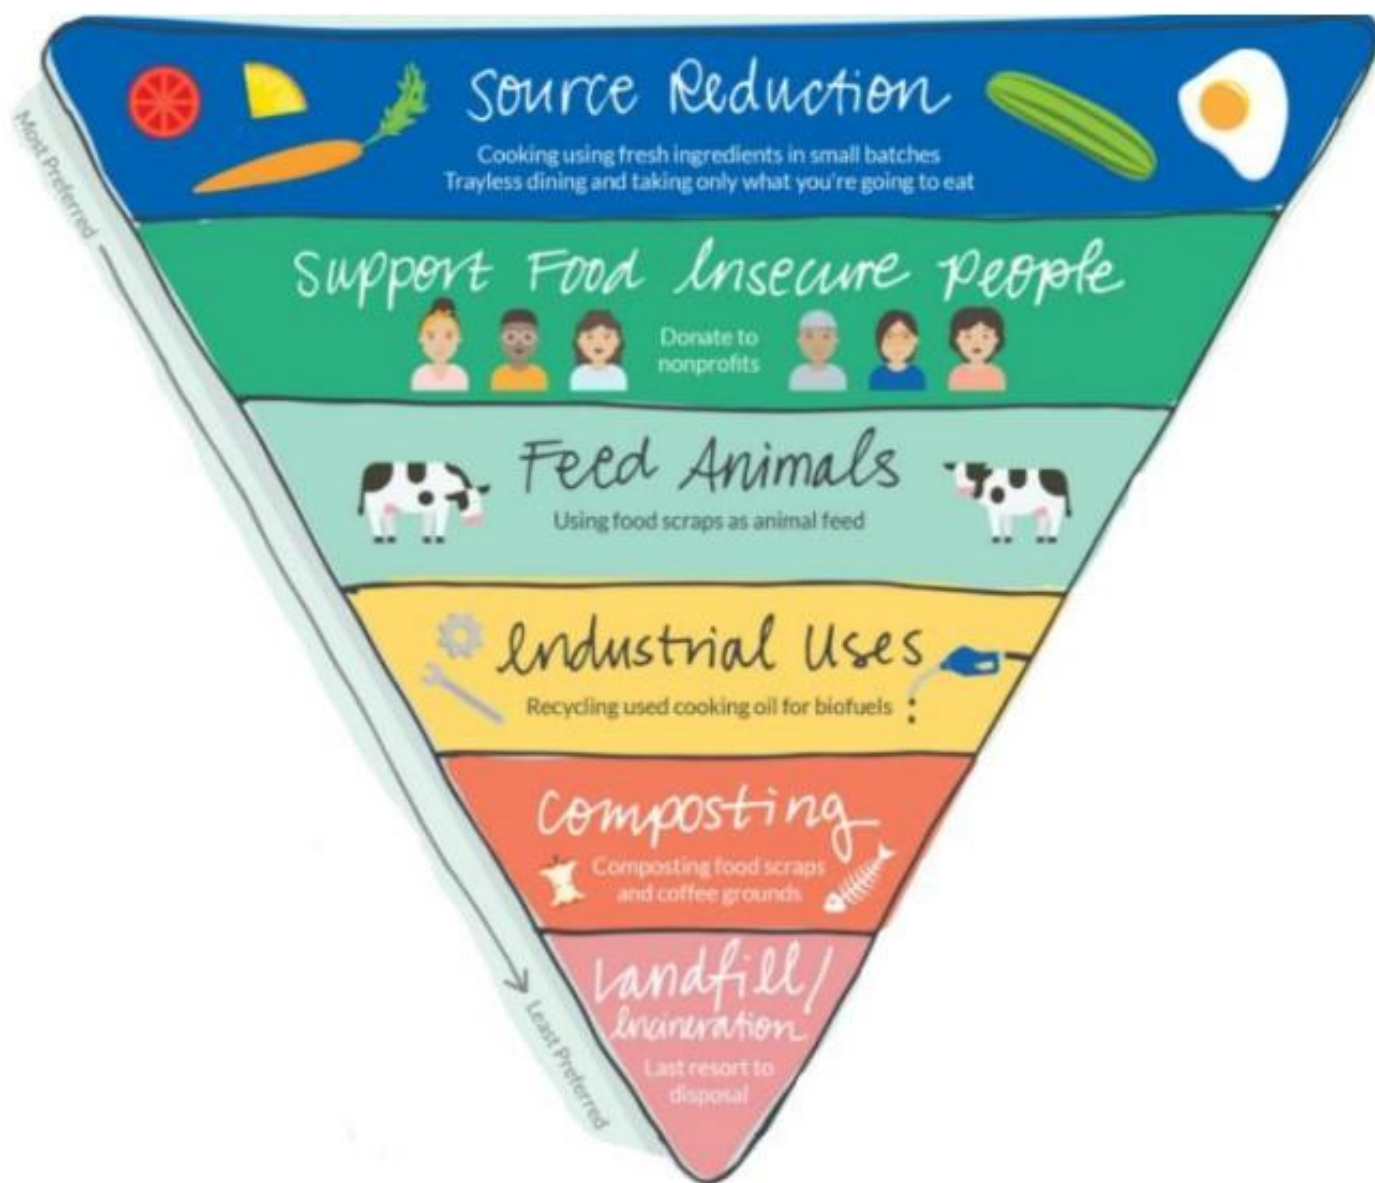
Most Preferred

Source Reduction

Cooking using fresh ingredients in small batches
Trayless dining and taking only what you're going to eat

Support Food Insecure People

Donate to nonprofits

Feed Animals

Using food scraps as animal feed

Industrial Uses

Recycling used cooking oil for biofuels

Composting

Composting food scraps and coffee grounds

Landfill/ Incineration

Last resort to disposal

Least Preferred